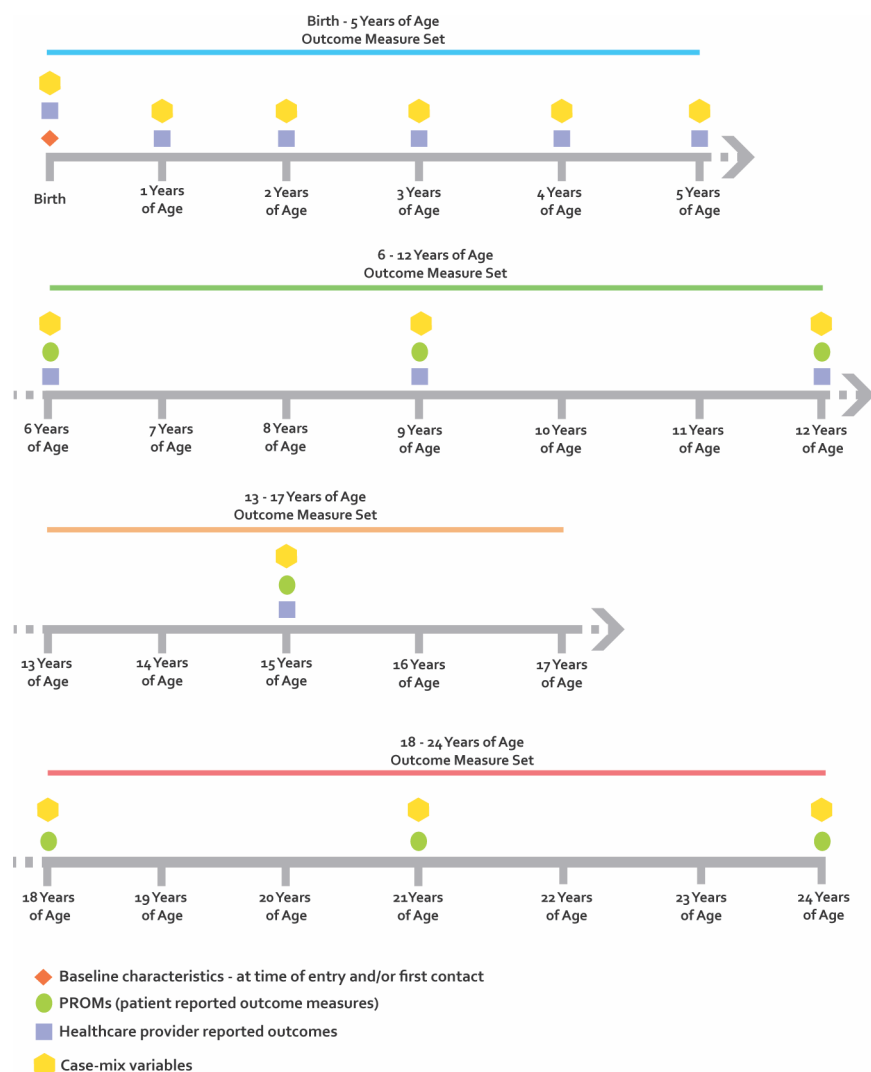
Birth - 5 Years of Age
Outcome Measure Set

Birth
1 Years of Age
2 Years of Age
3 Years of Age
4 Years of Age
5 Years of Age

6 - 12 Years of Age
Outcome Measure Set

6 Years of Age
7 Years of Age
8 Years of Age
9 Years of Age
10 Years of Age
11 Years of Age
12 Years of Age

13 - 17 Years of Age
Outcome Measure Set

13 Years of Age
14 Years of Age
15 Years of Age
16 Years of Age
17 Years of Age

18 - 24 Years of Age
Outcome Measure Set

18 Years of Age
19 Years of Age
20 Years of Age
21 Years of Age
22 Years of Age
23 Years of Age
24 Years of Age

Baseline characteristics - at time of entry and/or first contact
PROMs (patient reported outcome measures)
Healthcare provider reported outcomes
Case-mix variables